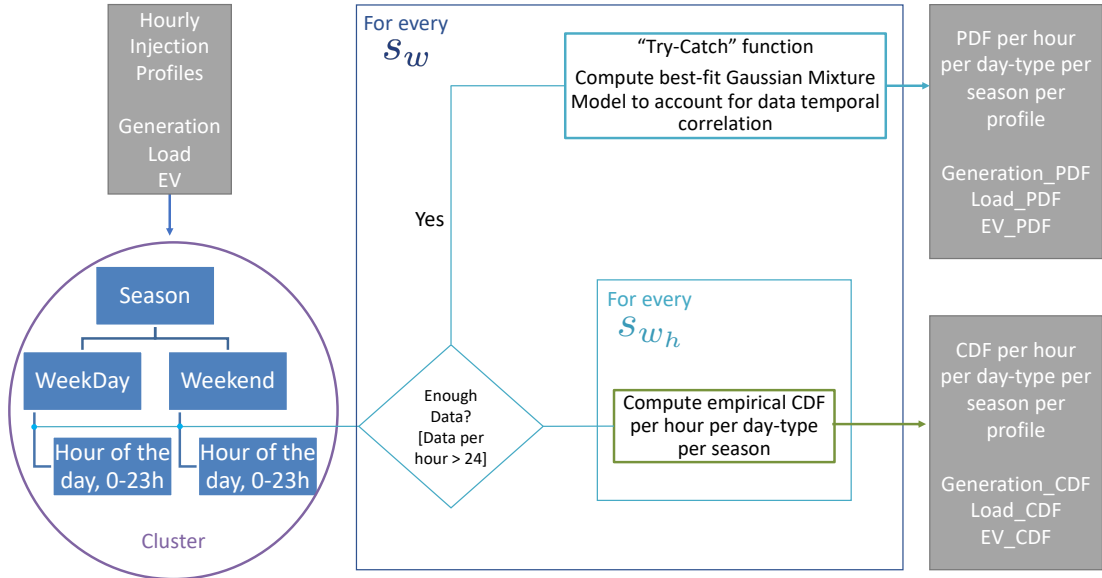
Hourly Injection Profiles

Generation
Load
EV

Season

WeekDay

Weekend

Hour of the day, 0-23h

Hour of the day, 0-23h

Cluster

For every
$s_w$

"Try-Catch" function
Compute best-fit Gaussian Mixture Model to account for data temporal correlation

Yes

For every
$s_{w_h}$

Enough Data? [Data per hour > 24]

Compute empirical CDF per hour per day-type per season

PDF per hour per day-type per season per profile

Generation_PDF
Load_PDF
EV_PDF

CDF per hour per day-type per season per profile

Generation_CDF
Load_CDF
EV_CDF